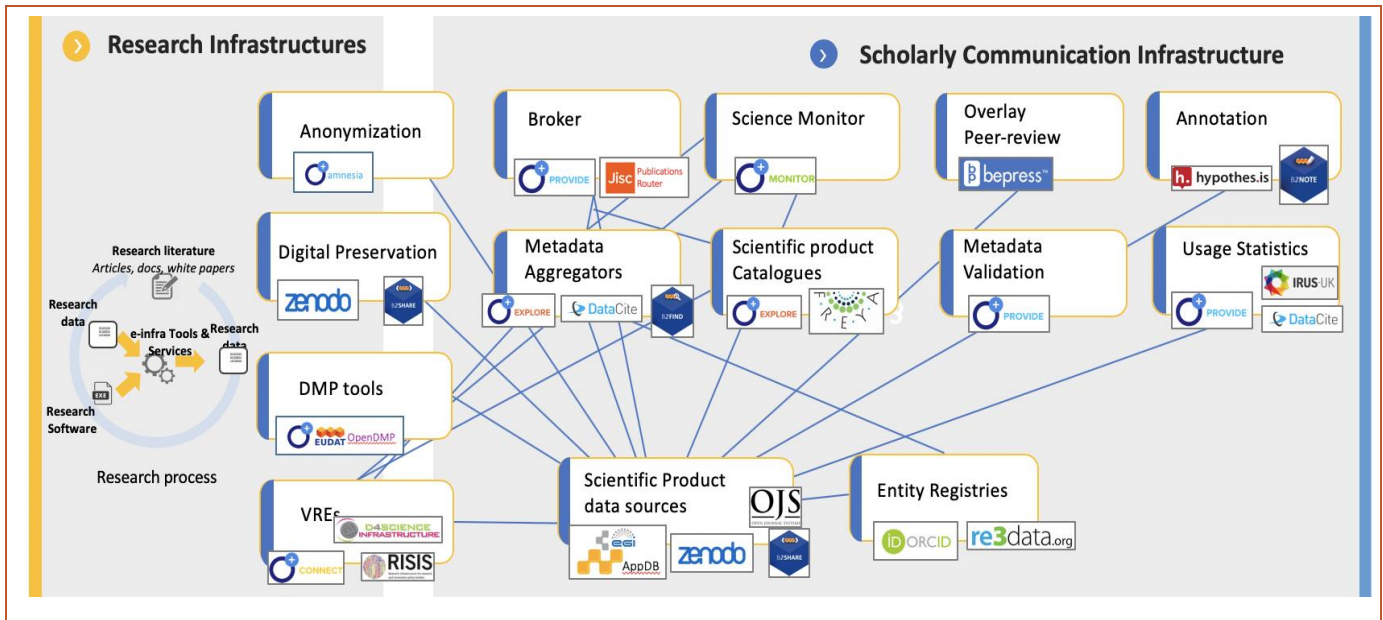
Research Infrastructures

Scholarly Communication Infrastructure

Anonymization
amnesia

Broker
PROVIDE
Jisc Publications Router

Science Monitor
MONITOR

Overlay Peer-review
bepress

Annotation
hypothes.is
B2NOTE

Research literature
Articles, docs, white papers

Research data
e-infra Tools & Services
Research data
EXE
Research Software

Research process

Digital Preservation
zenodo
B2SHARE

Metadata Aggregators
EXPLORE
DataCite
B2FIND

Scientific product Catalogues
EXPLORE
FREYA

Metadata Validation
PROVIDE

Usage Statistics
IRUS-UK
PROVIDE
DataCite

DMP tools
EUDAT OpenDMP

VREs
D4SCIENCE INFRASTRUCTURE
CONNECT
RISIS

Scientific Product data sources
OJS
EGI AppDB
zenodo
B2SHARE

Entity Registries
iD ORCID
re3data.org